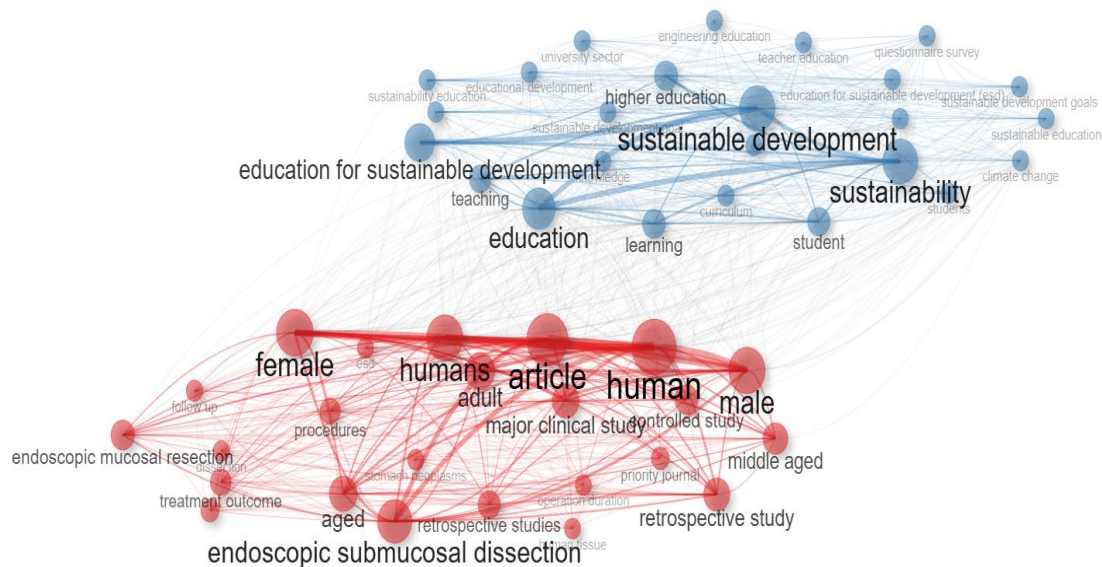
engineering education
university sector
teacher education
questionnaire survey
educational development
sustainability education
higher education
education for sustainable development (esd)
sustainable development goals
sustainable development
sustainable education
sustainable development
education for sustainable development
knowledge
climate change
sustainability
teaching
curriculum
students
education
learning
student
female
esd
humans
article
human
male
adult
follow up
procedures
major clinical study
controlled study
endoscopic mucosal resection
dissection
middle aged
stomach neoplasms
priority journal
treatment outcome
operation duration
aged
retrospective studies
retrospective study
human tissue
endoscopic submucosal dissection